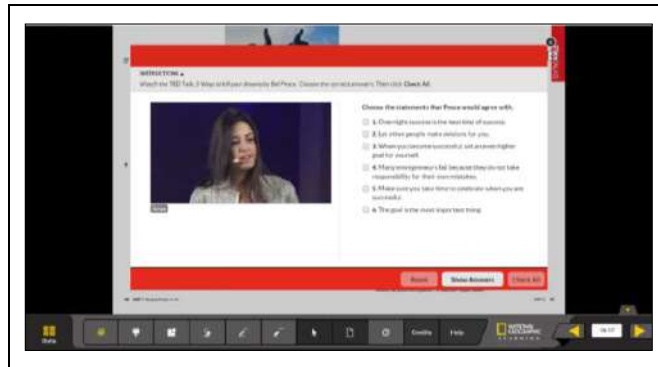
INSTRUCTIONS ▲

Watch the TED Talk, 3 Ways to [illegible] by Bel Pesce. Choose the correct answers. Then click Check All.

Choose the statements that Pesce would agree with.

☐ 1. Overnight success is the best kind of success.

☐ 2. Let other people make decisions for you.

☐ 3. When you become successful, set an even higher goal for yourself.

☐ 4. Many entrepreneurs fail because they do not take responsibility for their own mistakes.

☐ 5. Make sure you take time to celebrate when you are successful.

☐ 6. The goal is the most important thing.

Reset

Show Answers

Check All

Data

Credits

Help

NATIONAL GEOGRAPHIC LEARNING